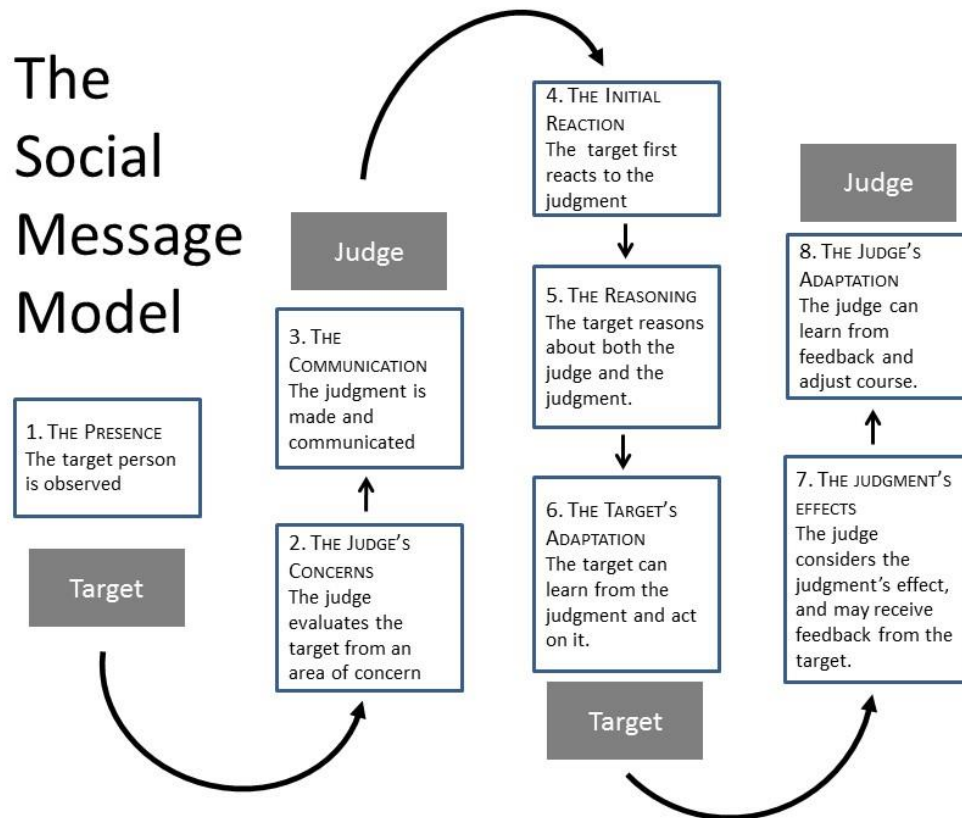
The Social Message Model

1. The Presence
The target person is observed

Target

Judge

3. The Communication
The judgment is made and communicated

2. The Judge's Concerns
The judge evaluates the target from an area of concern

4. The Initial Reaction
The target first reacts to the judgment

5. The Reasoning
The target reasons about both the judge and the judgment.

6. The Target's Adaptation
The target can learn from the judgment and act on it.

Target

Judge

8. The Judge's Adaptation
The judge can learn from feedback and adjust course.

7. The judgment's effects
The judge considers the judgment's effect, and may receive feedback from the target.